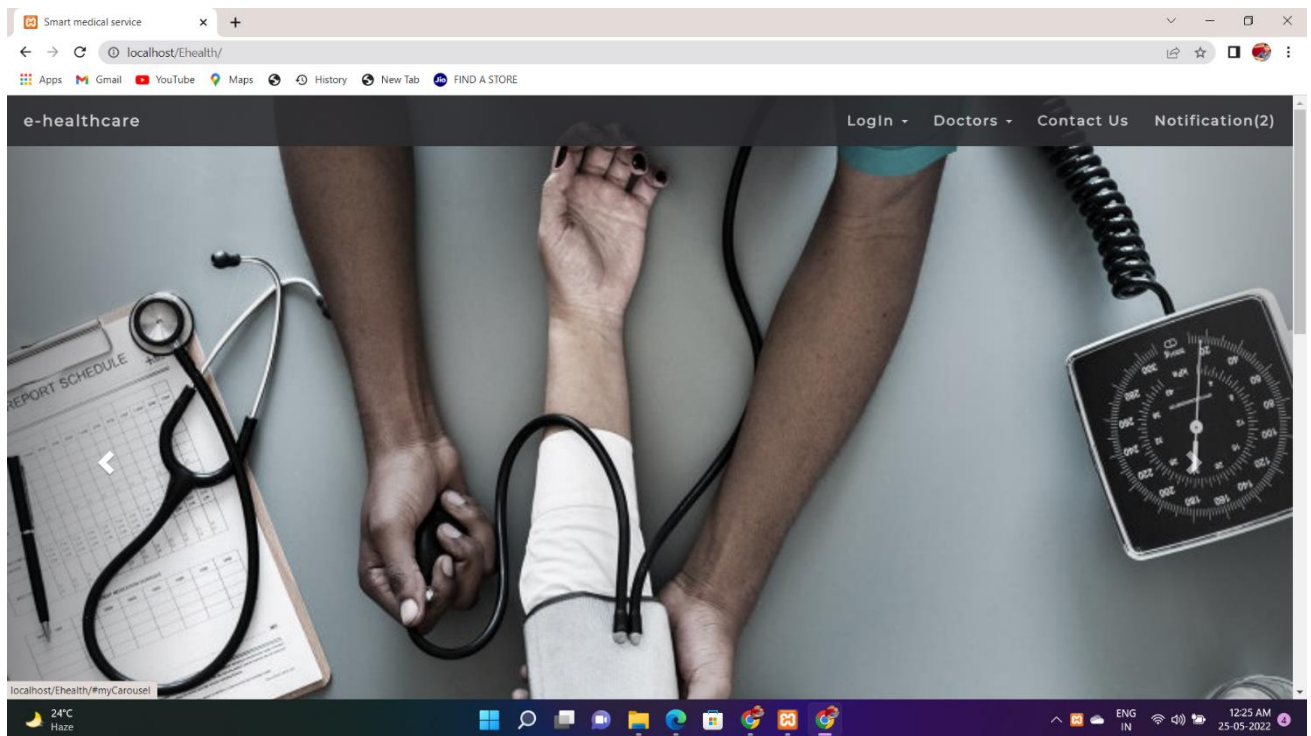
Smart medical service

localhost/Ehealth/

Apps Gmail YouTube Maps History New Tab FIND A STORE

e-healthcare

LogIn Doctors Contact Us Notification(2)

REPORT SCHEDULE

localhost/Ehealth/#myCarousel

24°C
Haze

ENG
IN

12:25 AM
25-05-2022